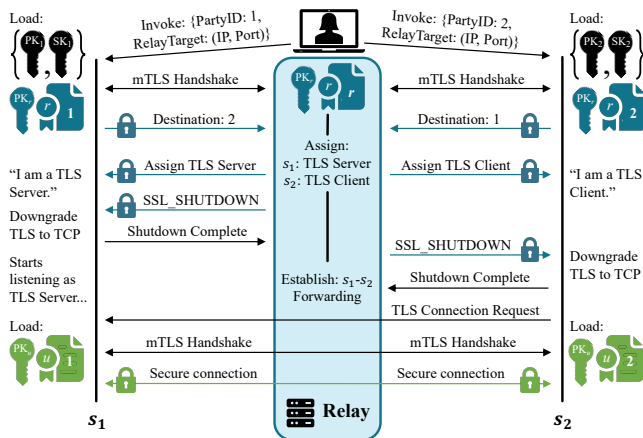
Load:
$\{PK_1, SK_1\}$
$PK_r$ 1

Invoke: {PartyID: 1, RelayTarget: (IP, Port)}

Invoke: {PartyID: 2, RelayTarget: (IP, Port)}

Load:
$\{PK_2, SK_2\}$
$PK_r$ 2

$PK_r$ $r$ $r$

mTLS Handshake

mTLS Handshake

Destination: 2

Destination: 1

Assign:
$s_1$: TLS Server
$s_2$: TLS Client

"I am a TLS Server."

Assign TLS Server

Assign TLS Client

"I am a TLS Client."

SSL_SHUTDOWN

Downgrade TLS to TCP

Shutdown Complete

SSL_SHUTDOWN

Starts listening as TLS Server...

Establish: $s_1$-$s_2$ Forwarding

Shutdown Complete

Downgrade TLS to TCP

TLS Connection Request

Load:
$PK_u$ $u$ 1

Load:
$PK_u$ $u$ 2

mTLS Handshake

mTLS Handshake

Secure connection

Secure connection

$s_1$

Relay

$s_2$